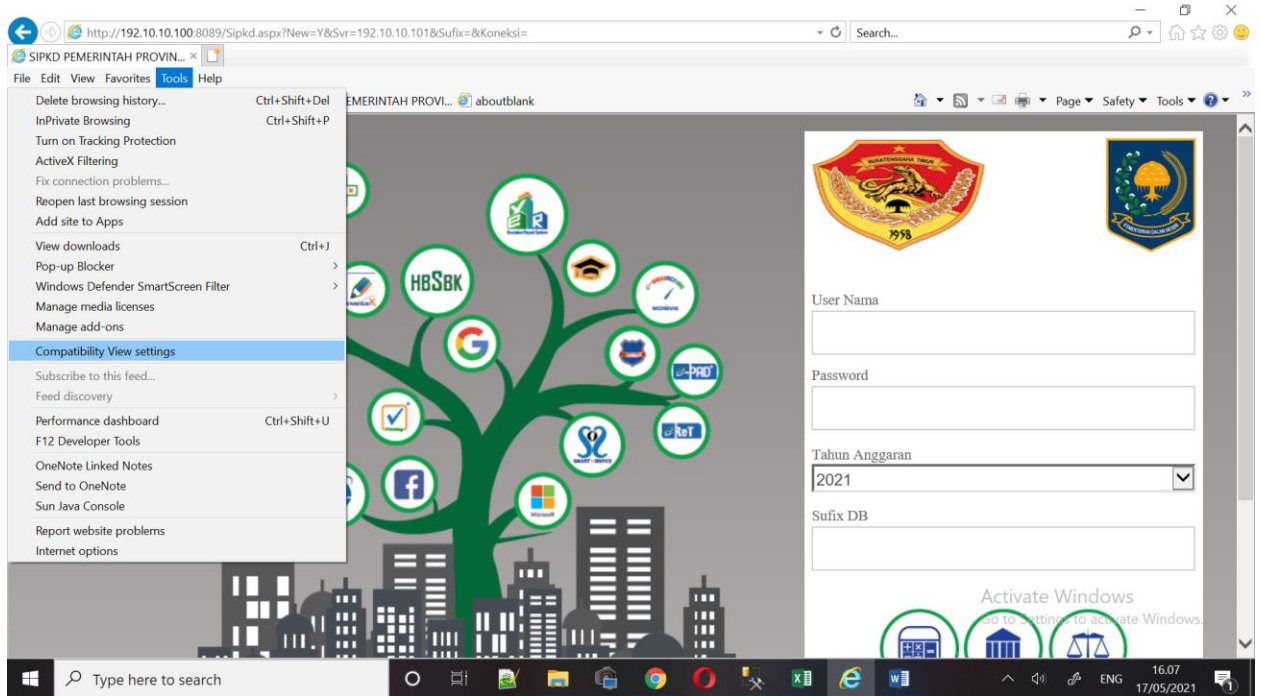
http://192.10.10.100:8089/Sipkd.aspx?New=Y&Svr=192.10.10.101&Sufix=&Koneksi=

Search...

SIPKD PEMERINTAH PROVIN... ×

File Edit View Favorites Tools Help

EMERINTAH PROVI... aboutblank

Page ▾ Safety ▾ Tools ▾

Delete browsing history... Ctrl+Shift+Del
InPrivate Browsing Ctrl+Shift+P
Turn on Tracking Protection
ActiveX Filtering
Fix connection problems...
Reopen last browsing session
Add site to Apps
View downloads Ctrl+J
Pop-up Blocker
Windows Defender SmartScreen Filter
Manage media licenses
Manage add-ons
Compatibility View settings
Subscribe to this feed...
Feed discovery
Performance dashboard Ctrl+Shift+U
F12 Developer Tools
OneNote Linked Notes
Send to OneNote
Sun Java Console
Report website problems
Internet options

HBSBK

E-PAD

RT

NUSATENGGARA TIMUR

1958

KEMENTERIAN DALAM NEGERI

User Nama

Password

Tahun Anggaran

2021

Sufix DB

Activate Windows
Go to Settings to activate Windows.

Type here to search

ENG

16.07
17/05/2021